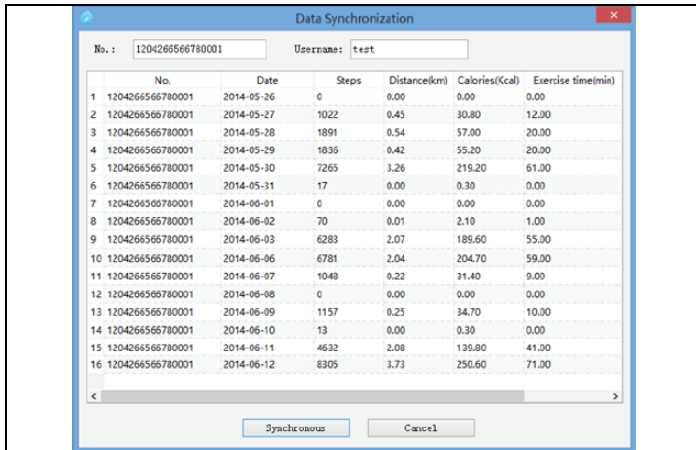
Data Synchronization

No.: 1204266566780001 Username: test

| | No. | Date | Steps | Distance(km) | Calories(Kcal) | Exercise time(min) |
|---|---|---|---|---|---|---|
| 1 | 1204266566780001 | 2014-05-26 | 0 | 0.00 | 0.00 | 0.00 |
| 2 | 1204266566780001 | 2014-05-27 | 1022 | 0.45 | 30.80 | 12.00 |
| 3 | 1204266566780001 | 2014-05-28 | 1891 | 0.54 | 57.00 | 20.00 |
| 4 | 1204266566780001 | 2014-05-29 | 1836 | 0.42 | 55.20 | 20.00 |
| 5 | 1204266566780001 | 2014-05-30 | 7265 | 3.26 | 219.20 | 61.00 |
| 6 | 1204266566780001 | 2014-05-31 | 17 | 0.00 | 0.30 | 0.00 |
| 7 | 1204266566780001 | 2014-06-01 | 0 | 0.00 | 0.00 | 0.00 |
| 8 | 1204266566780001 | 2014-06-02 | 70 | 0.01 | 2.10 | 1.00 |
| 9 | 1204266566780001 | 2014-06-03 | 6283 | 2.07 | 189.60 | 55.00 |
| 10 | 1204266566780001 | 2014-06-06 | 6781 | 2.04 | 204.70 | 59.00 |
| 11 | 1204266566780001 | 2014-06-07 | 1048 | 0.22 | 31.40 | 9.00 |
| 12 | 1204266566780001 | 2014-06-08 | 0 | 0.00 | 0.00 | 0.00 |
| 13 | 1204266566780001 | 2014-06-09 | 1157 | 0.25 | 34.70 | 10.00 |
| 14 | 1204266566780001 | 2014-06-10 | 13 | 0.00 | 0.30 | 0.00 |
| 15 | 1204266566780001 | 2014-06-11 | 4632 | 2.08 | 139.80 | 41.00 |
| 16 | 1204266566780001 | 2014-06-12 | 8305 | 3.73 | 250.60 | 71.00 |

Synchronous Cancel